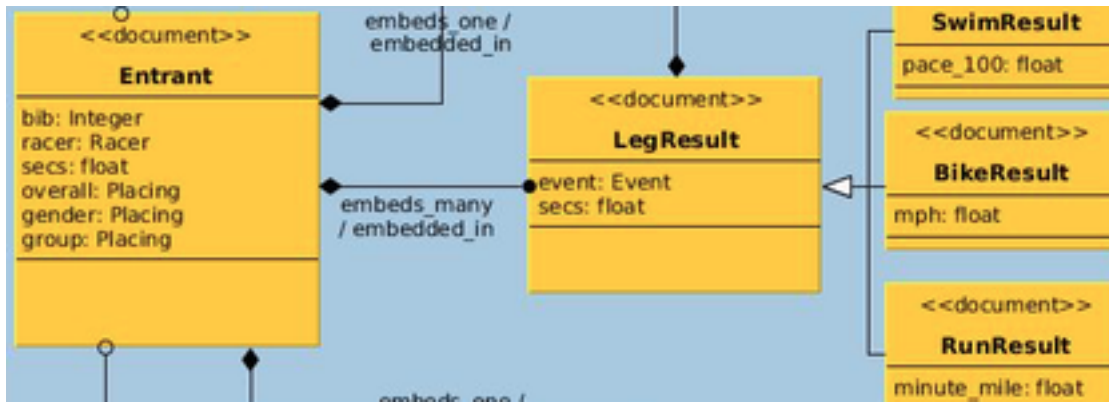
<<document>>
Entrant

bib: Integer
racer: Racer
secs: float
overall: Placing
gender: Placing
group: Placing

embeds_one / embedded_in

embeds_many / embedded_in

<<document>>
LegResult

event: Event
secs: float

SwimResult

pace_100: float

<<document>>
BikeResult

mph: float

<<document>>
RunResult

minute_mile: float

embeds_one /